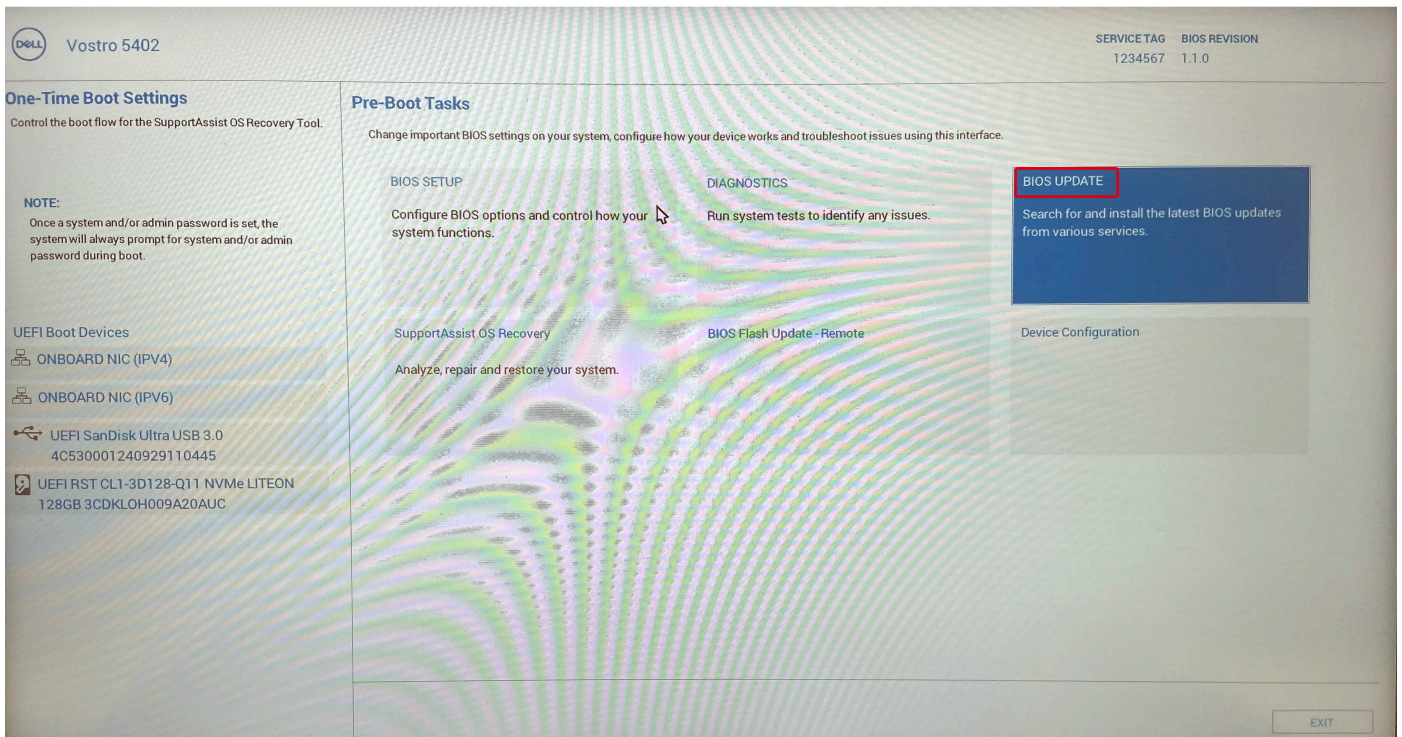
DELL Vostro 5402

SERVICE TAG 1234567
BIOS REVISION 1.1.0

One-Time Boot Settings
Control the boot flow for the SupportAssist OS Recovery Tool.

NOTE:
Once a system and/or admin password is set, the system will always prompt for system and/or admin password during boot.

UEFI Boot Devices
ONBOARD NIC (IPV4)
ONBOARD NIC (IPV6)
UEFI SanDisk Ultra USB 3.0 4C530001240929110445
UEFI RST CL1-3D128-Q11 NVMe LITEON 128GB 3CDKLOH009A20AUC

Pre-Boot Tasks
Change important BIOS settings on your system, configure how your device works and troubleshoot issues using this interface.

BIOS SETUP
Configure BIOS options and control how your system functions.

DIAGNOSTICS
Run system tests to identify any issues.

BIOS UPDATE
Search for and install the latest BIOS updates from various services.

SupportAssist OS Recovery
Analyze, repair and restore your system.

BIOS Flash Update - Remote

Device Configuration

EXIT